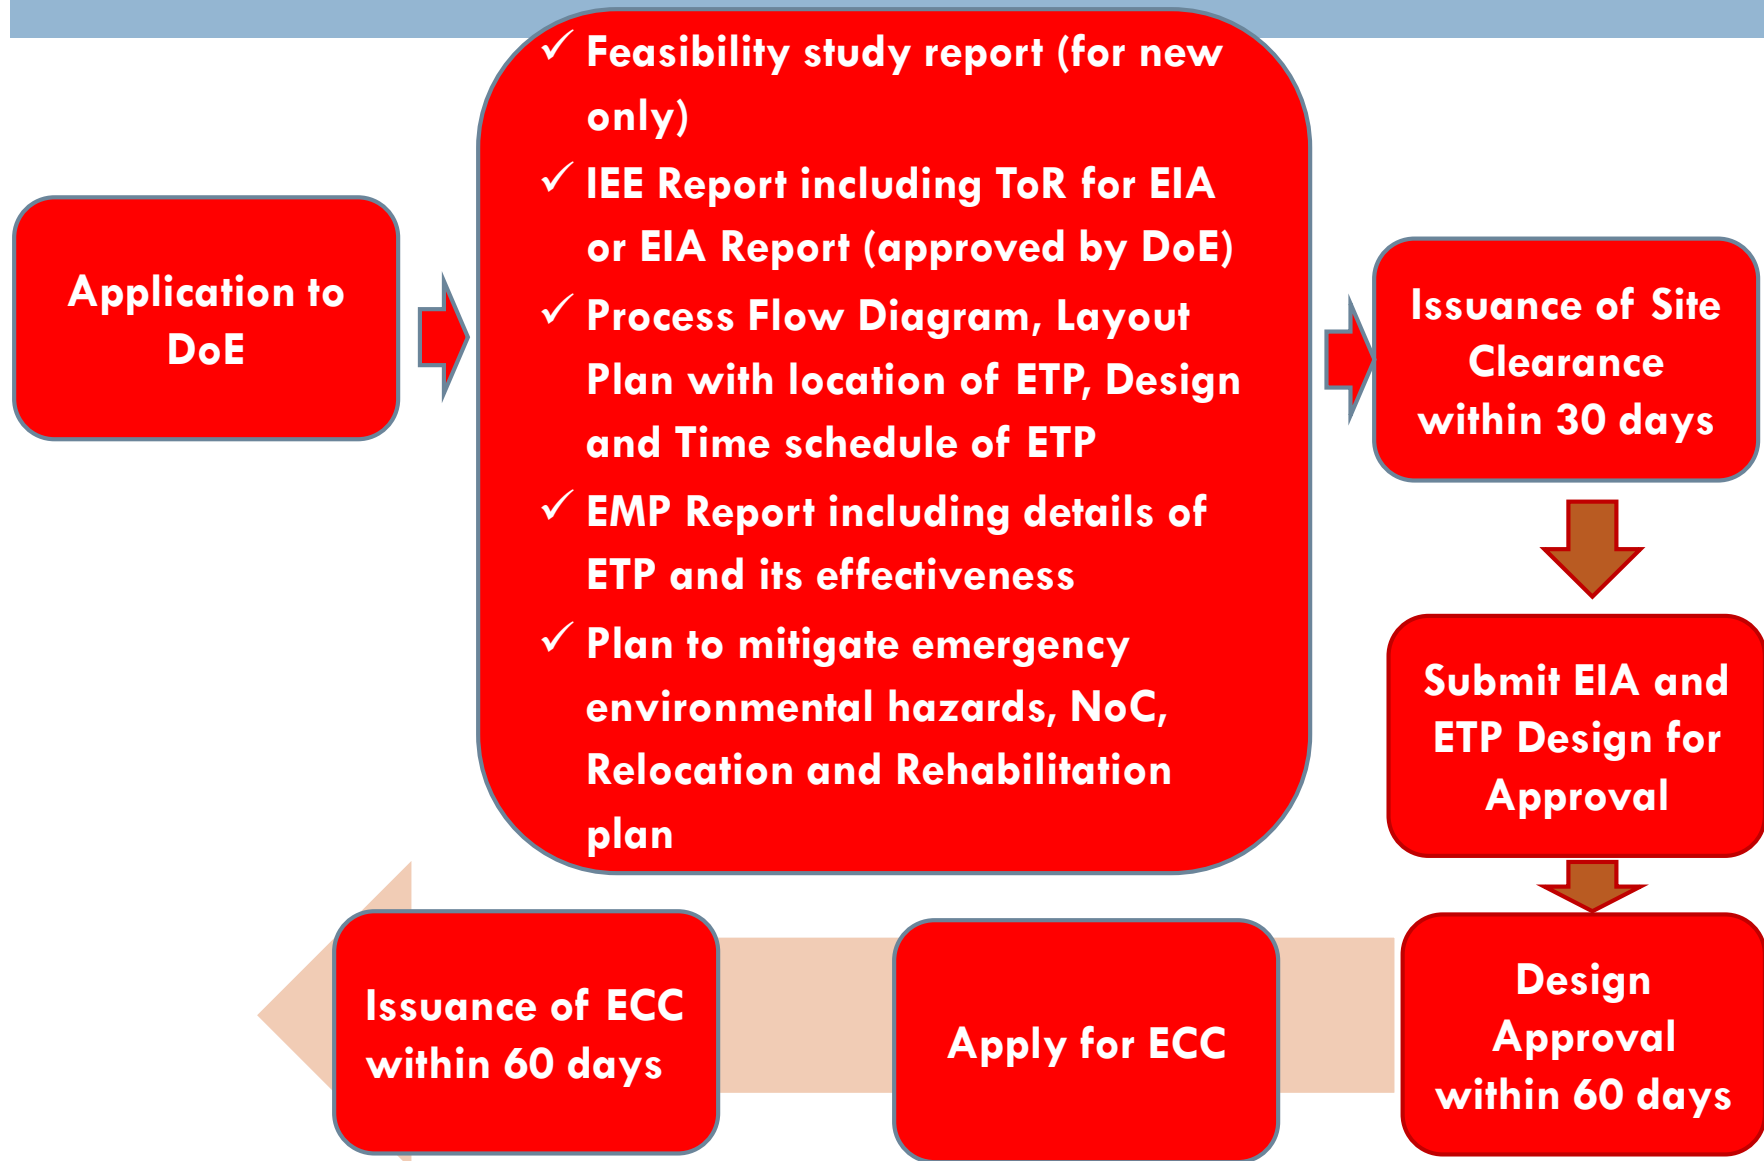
Application to DoE

✓ Feasibility study report (for new only)

✓ IEE Report including ToR for EIA or EIA Report (approved by DoE)

✓ Process Flow Diagram, Layout Plan with location of ETP, Design and Time schedule of ETP

✓ EMP Report including details of ETP and its effectiveness

✓ Plan to mitigate emergency environmental hazards, NoC, Relocation and Rehabilitation plan

Issuance of Site Clearance within 30 days

Submit EIA and ETP Design for Approval

Design Approval within 60 days

Apply for ECC

Issuance of ECC within 60 days